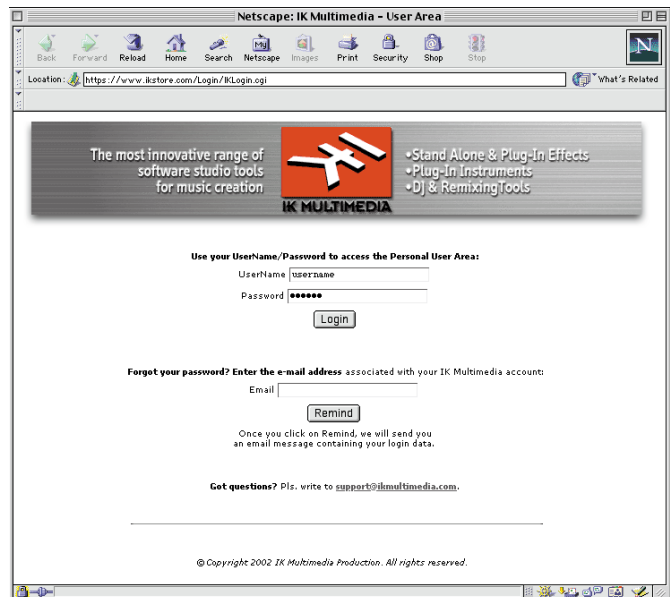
Netscape: IK Multimedia – User Area

Back Forward Reload Home Search Netscape Images Print Security Shop Stop

Location: https://www.ikstore.com/Login/IKLogin.cgi

What's Related

The most innovative range of software studio tools for music creation

IK MULTIMEDIA

•Stand Alone & Plug-In Effects
•Plug-In Instruments
•DJ & RemixingTools

Use your UserName/Password to access the Personal User Area:

UserName username

Password ••••••

Login

Forgot your password? Enter the e-mail address associated with your IK Multimedia account:

Email

Remind

Once you click on Remind, we will send you an email message containing your login data.

Got questions? Pls. write to support@ikmultimedia.com.

© Copyright 2002 IK Multimedia Production. All rights reserved.